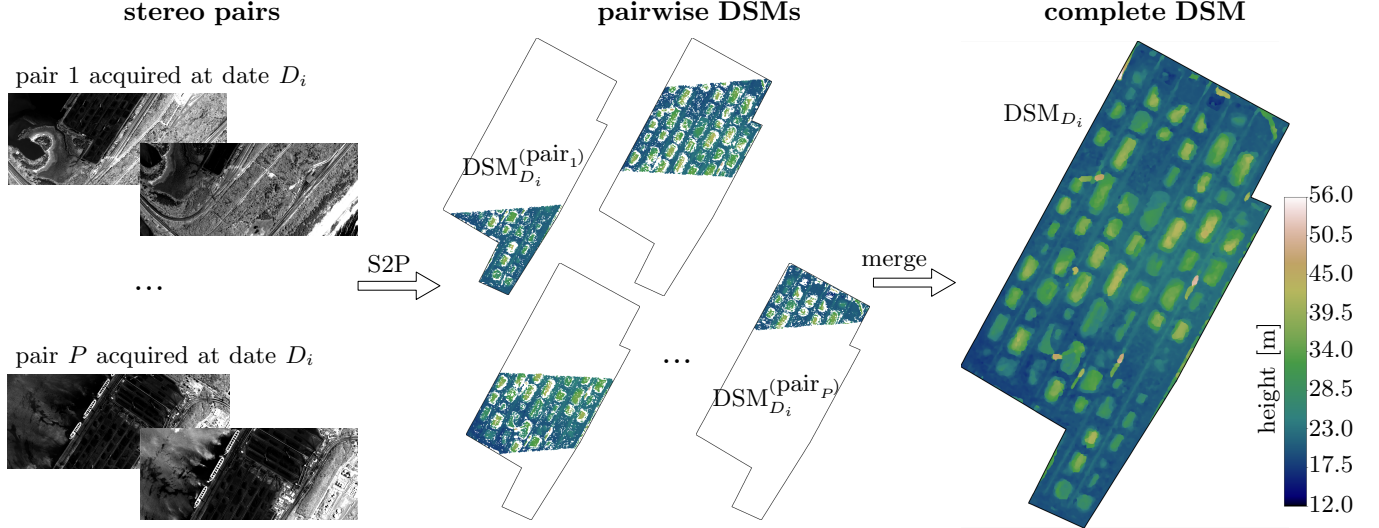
stereo pairs

pair 1 acquired at date $D_i$

...

pair $P$ acquired at date $D_i$

S2P

pairwise DSMs

$\mathrm{DSM}_{D_i}^{(\mathrm{pair}_1)}$

...

$\mathrm{DSM}_{D_i}^{(\mathrm{pair}_P)}$

merge

complete DSM

$\mathrm{DSM}_{D_i}$

height [m]

56.0
50.5
45.0
39.5
34.0
28.5
23.0
17.5
12.0